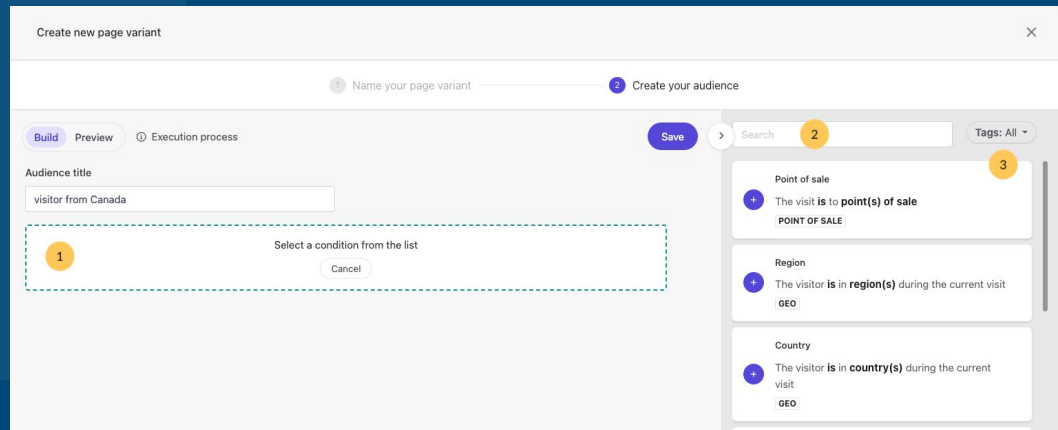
Create new page variant

×

1 Name your page variant

2 Create your audience

Build Preview

Execution process

Save

>

Search

2

Tags: All

3

Audience title

visitor from Canada

1

Select a condition from the list

Cancel

+ Point of sale

The visit **is** to **point(s) of sale**

POINT OF SALE

+ Region

The visitor **is** in **region(s)** during the current visit

GEO

+ Country

The visitor **is** in **country(s)** during the current visit

GEO